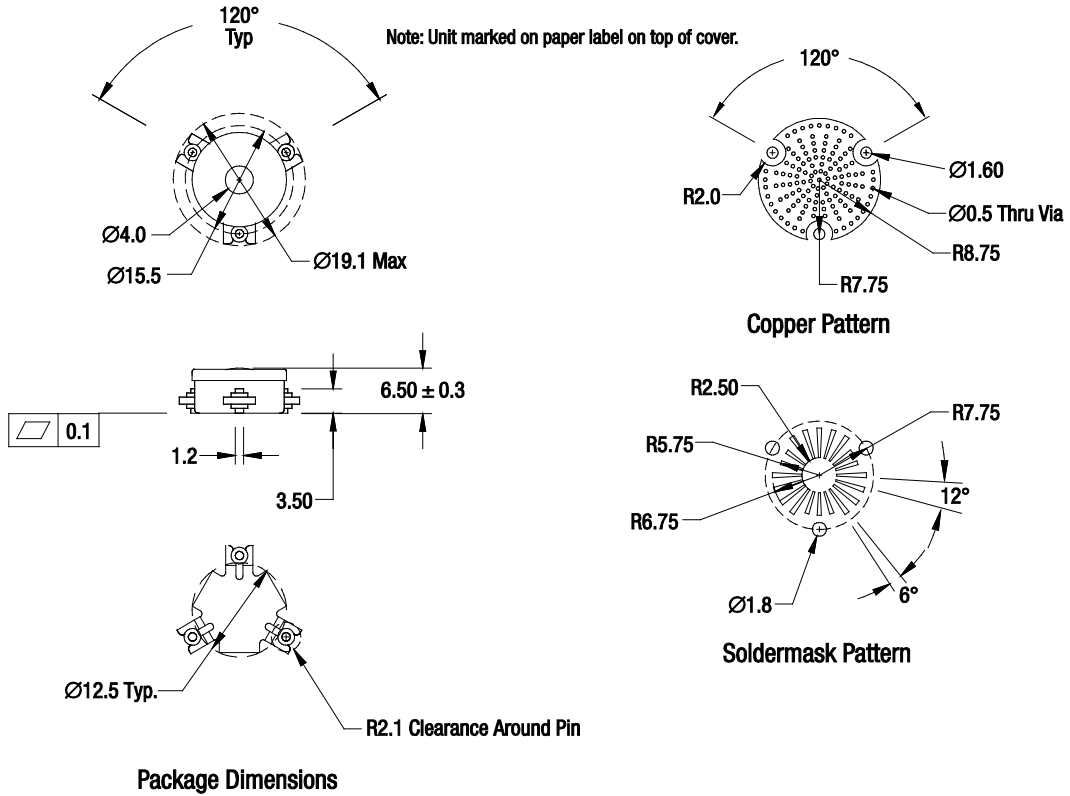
120°
Typ

Note: Unit marked on paper label on top of cover.

Ø4.0
Ø15.5
Ø19.1 Max

120°
Ø1.60
R2.0
Ø0.5 Thru Via
R8.75
R7.75

Copper Pattern

6.50 ± 0.3
0.1
1.2
3.50

R2.50
R7.75
R5.75
12°
R6.75
Ø1.8
6°

Soldermask Pattern

Ø12.5 Typ.
R2.1 Clearance Around Pin

Package Dimensions